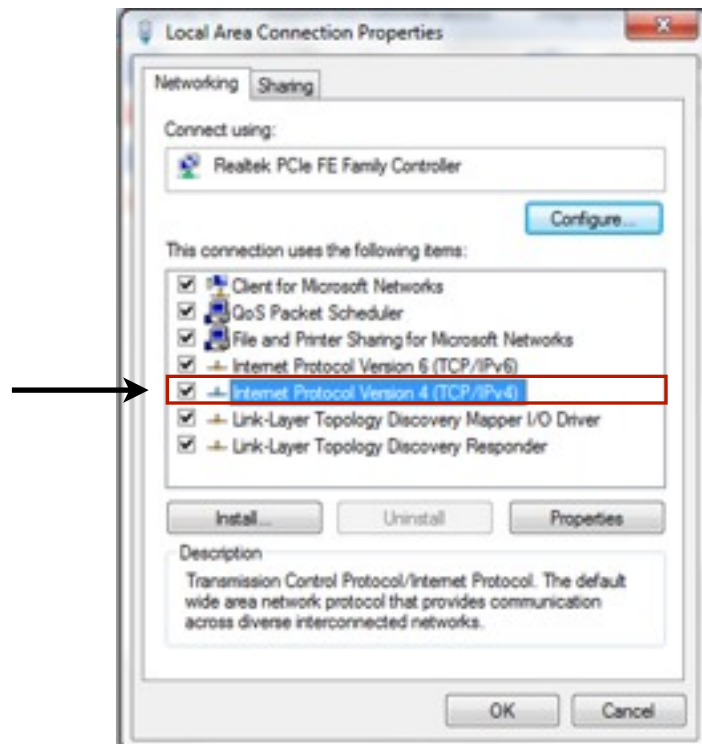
Local Area Connection Properties

Networking | Sharing

Connect using:

Realtek PCIe FE Family Controller

Configure...

This connection uses the following items:

Client for Microsoft Networks
QoS Packet Scheduler
File and Printer Sharing for Microsoft Networks
Internet Protocol Version 6 (TCP/IPv6)
Internet Protocol Version 4 (TCP/IPv4)
Link-Layer Topology Discovery Mapper I/O Driver
Link-Layer Topology Discovery Responder

Install... | Uninstall | Properties

Description

Transmission Control Protocol/Internet Protocol. The default wide area network protocol that provides communication across diverse interconnected networks.

OK | Cancel